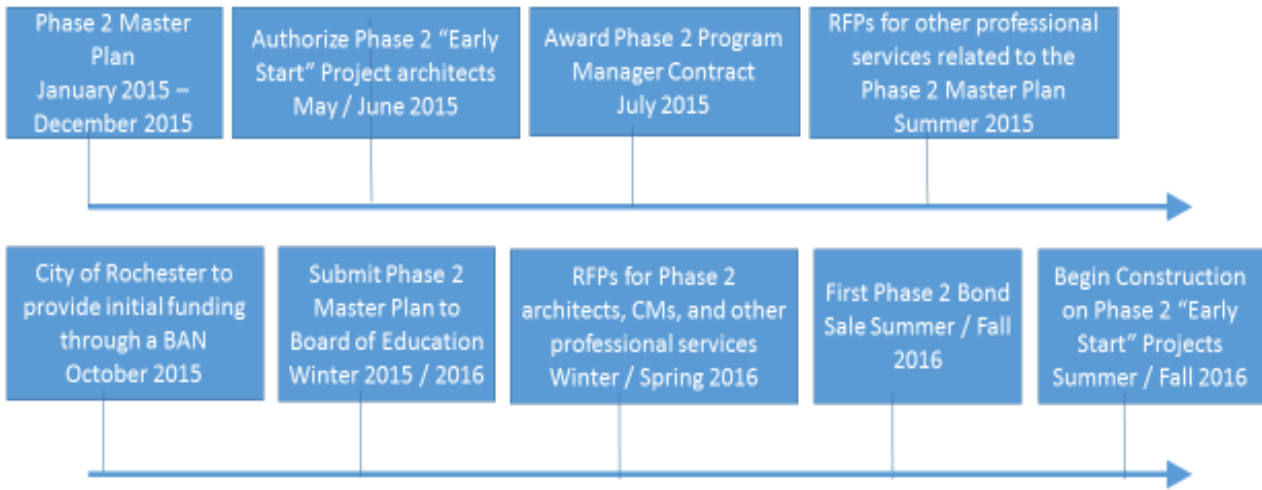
Phase 2 Master Plan January 2015 – December 2015

Authorize Phase 2 “Early Start” Project architects May / June 2015

Award Phase 2 Program Manager Contract July 2015

RFPs for other professional services related to the Phase 2 Master Plan Summer 2015

City of Rochester to provide initial funding through a BAN October 2015

Submit Phase 2 Master Plan to Board of Education Winter 2015 / 2016

RFPs for Phase 2 architects, CMs, and other professional services Winter / Spring 2016

First Phase 2 Bond Sale Summer / Fall 2016

Begin Construction on Phase 2 “Early Start” Projects Summer / Fall 2016